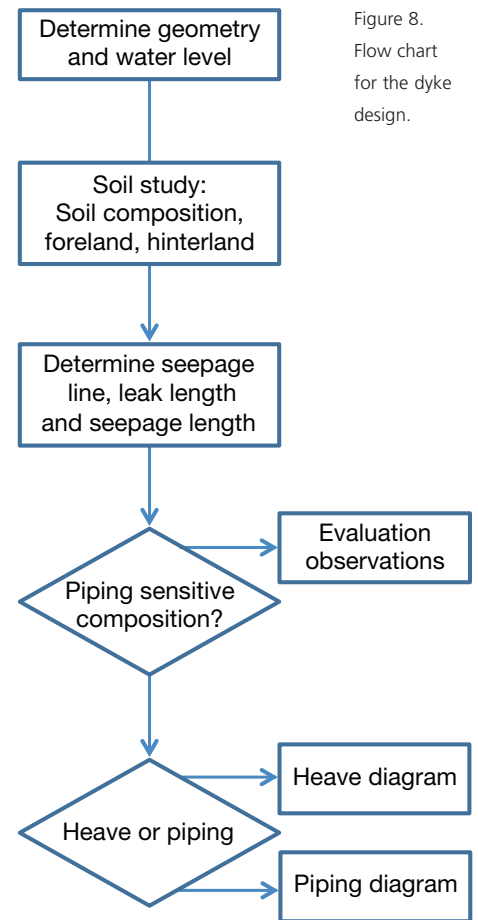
Determine geometry and water level

Figure 8. Flow chart for the dyke design.

Soil study: Soil composition, foreland, hinterland

Determine seepage line, leak length and seepage length

Piping sensitive composition?

Evaluation observations

Heave or piping

Heave diagram

Piping diagram